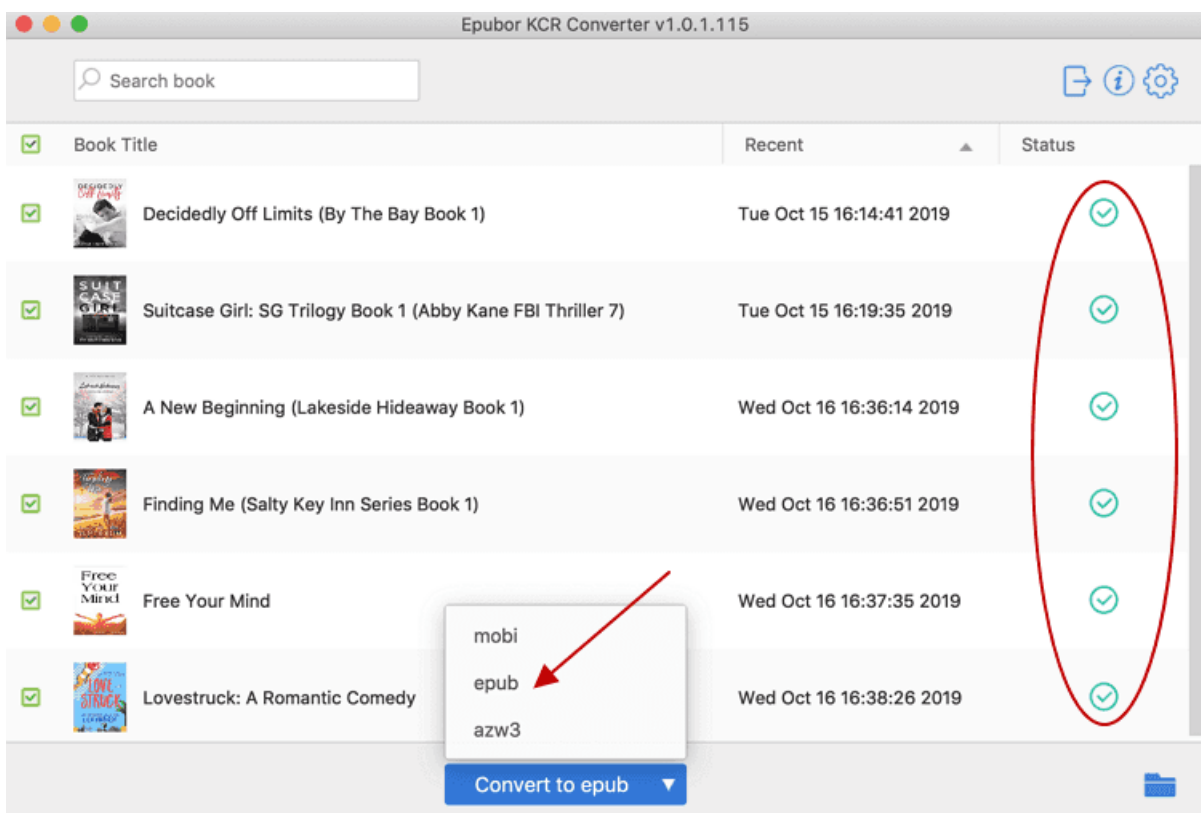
Epubor KCR Converter v1.0.1.115

Search book

| | Book Title | Recent | Status |
|---|---|---|---|
| | Decidedly Off Limits (By The Bay Book 1) | Tue Oct 15 16:14:41 2019 | |
| | Suitcase Girl: SG Trilogy Book 1 (Abby Kane FBI Thriller 7) | Tue Oct 15 16:19:35 2019 | |
| | A New Beginning (Lakeside Hideaway Book 1) | Wed Oct 16 16:36:14 2019 | |
| | Finding Me (Salty Key Inn Series Book 1) | Wed Oct 16 16:36:51 2019 | |
| | Free Your Mind | Wed Oct 16 16:37:35 2019 | |
| | Lovestruck: A Romantic Comedy | Wed Oct 16 16:38:26 2019 | |

Decidedly Off Limits

SUIT CASE GIRL

Free Your Mind

LOVE STRUCK

mobi
epub
azw3

Convert to epub